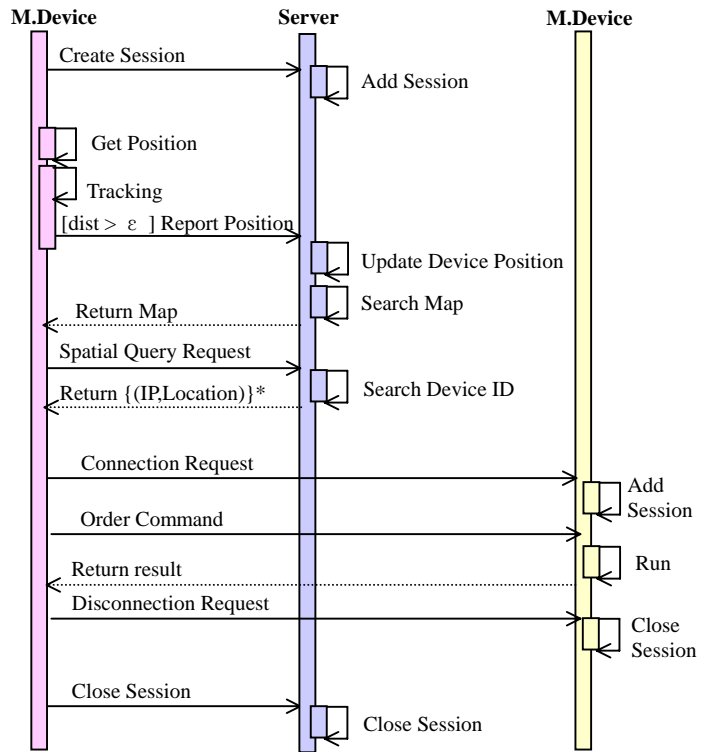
M.Device
Server
M.Device

Create Session
Add Session

Get Position
Tracking
[dist > ε ] Report Position
Update Device Position
Search Map
Return Map
Spatial Query Request
Return {(IP,Location)}*
Search Device ID

Connection Request
Add Session
Order Command
Run
Return result
Disconnection Request
Close Session

Close Session
Close Session